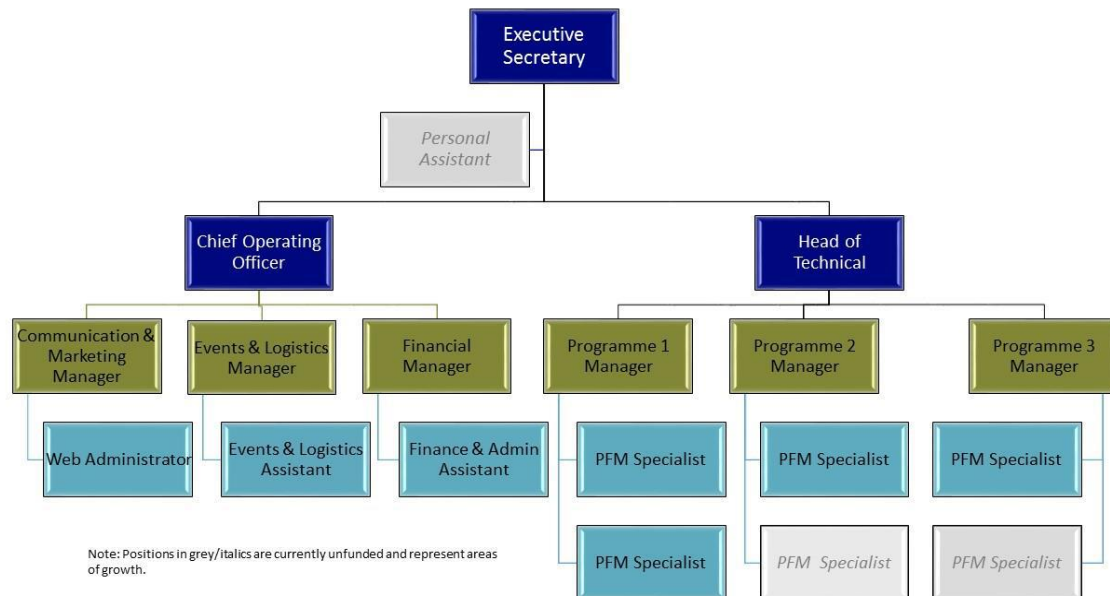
Executive Secretary

Personal Assistant

Chief Operating Officer

Head of Technical

Communication & Marketing Manager

Events & Logistics Manager

Financial Manager

Programme 1 Manager

Programme 2 Manager

Programme 3 Manager

Web Administrator

Events & Logistics Assistant

Finance & Admin Assistant

PFM Specialist

PFM Specialist

PFM Specialist

PFM Specialist

PFM Specialist

PFM Specialist

Note: Positions in grey/italics are currently unfunded and represent areas of growth.